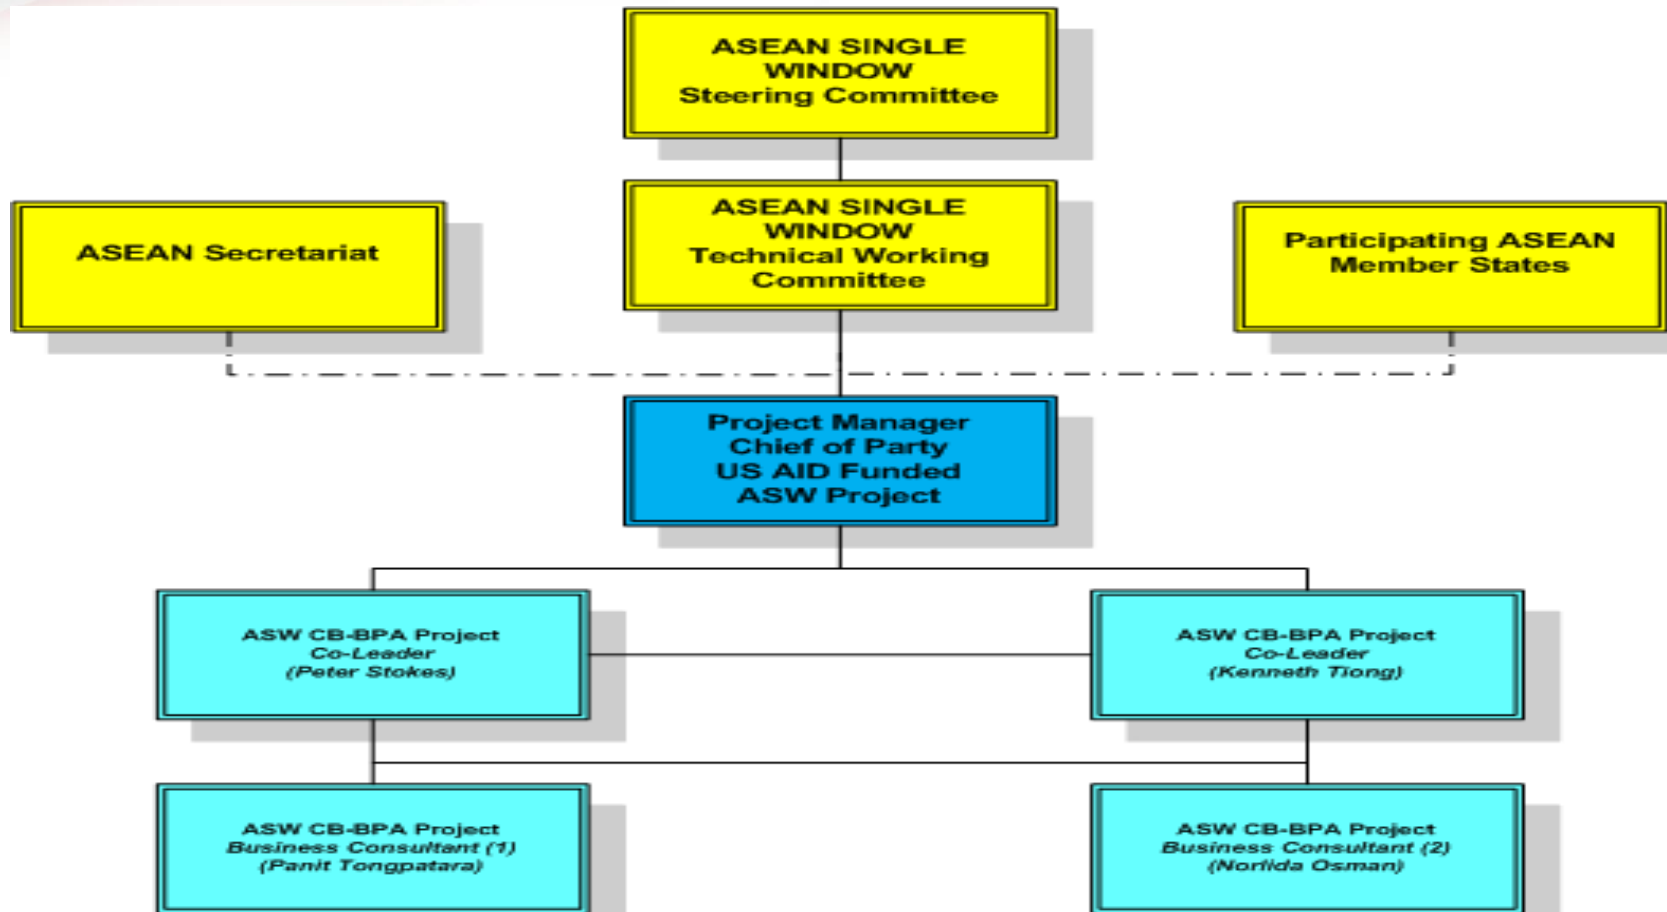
ASEAN SINGLE WINDOW Steering Committee

ASEAN Secretariat

ASEAN SINGLE WINDOW Technical Working Committee

Participating ASEAN Member States

Project Manager Chief of Party US AID Funded ASW Project

ASW CB-BPA Project
*Co-Leader*
*(Peter Stokes)*

ASW CB-BPA Project
*Co-Leader*
*(Kenneth Tiong)*

ASW CB-BPA Project
*Business Consultant (1)*
*(Panit Tongpatara)*

ASW CB-BPA Project
*Business Consultant (2)*
*(Norlida Osman)*